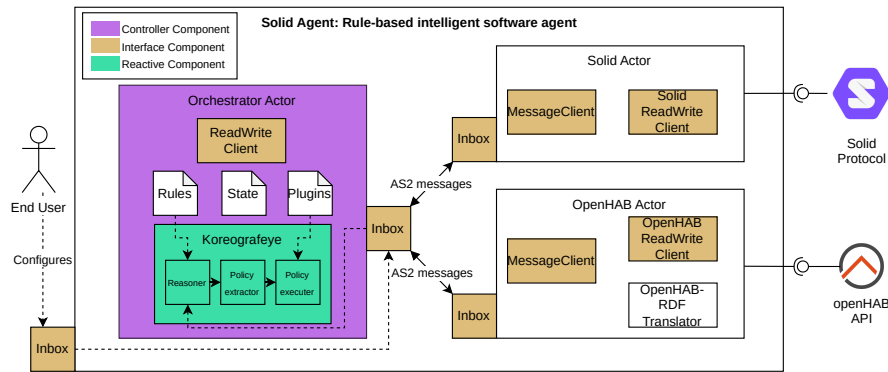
Controller Component
Interface Component
Reactive Component

Solid Agent: Rule-based intelligent software agent

Orchestrator Actor

ReadWrite Client

Rules

State

Plugins

Koreografeye

Reasoner

Policy extractor

Policy executer

Inbox

AS2 messages

AS2 messages

Solid Actor

Inbox

MessageClient

Solid ReadWrite Client

Solid Protocol

OpenHAB Actor

Inbox

MessageClient

OpenHAB ReadWrite Client

OpenHAB-RDF Translator

openHAB API

End User

Configures

Inbox